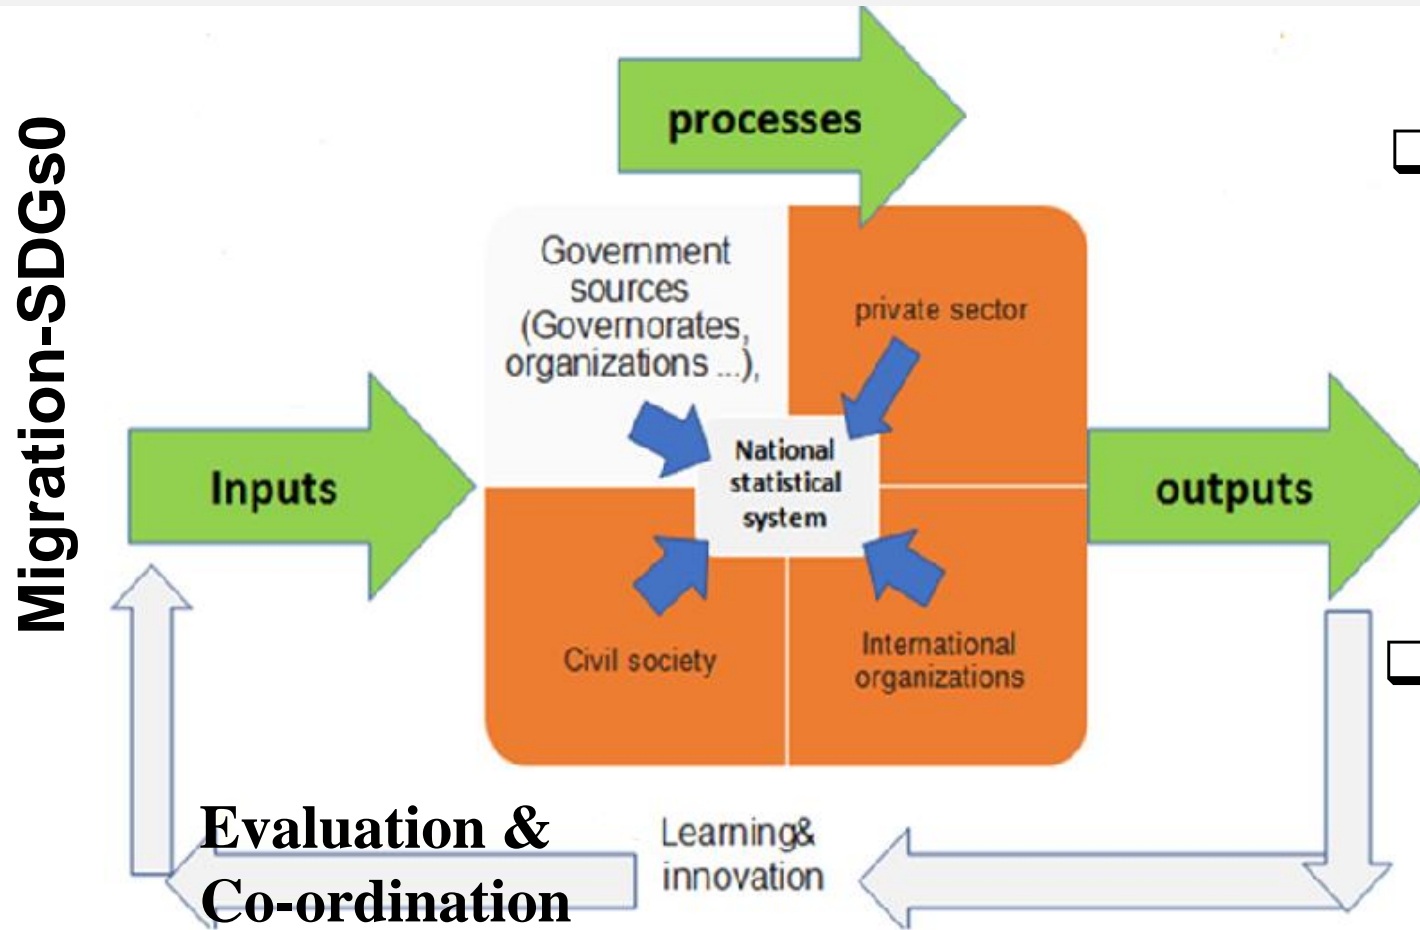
Migration-SDGs0

processes

Government sources (Governorates, organizations ...),

private sector

National statistical system

Inputs

outputs

Civil society

International organizations

Evaluation & Co-ordination

Learning& innovation